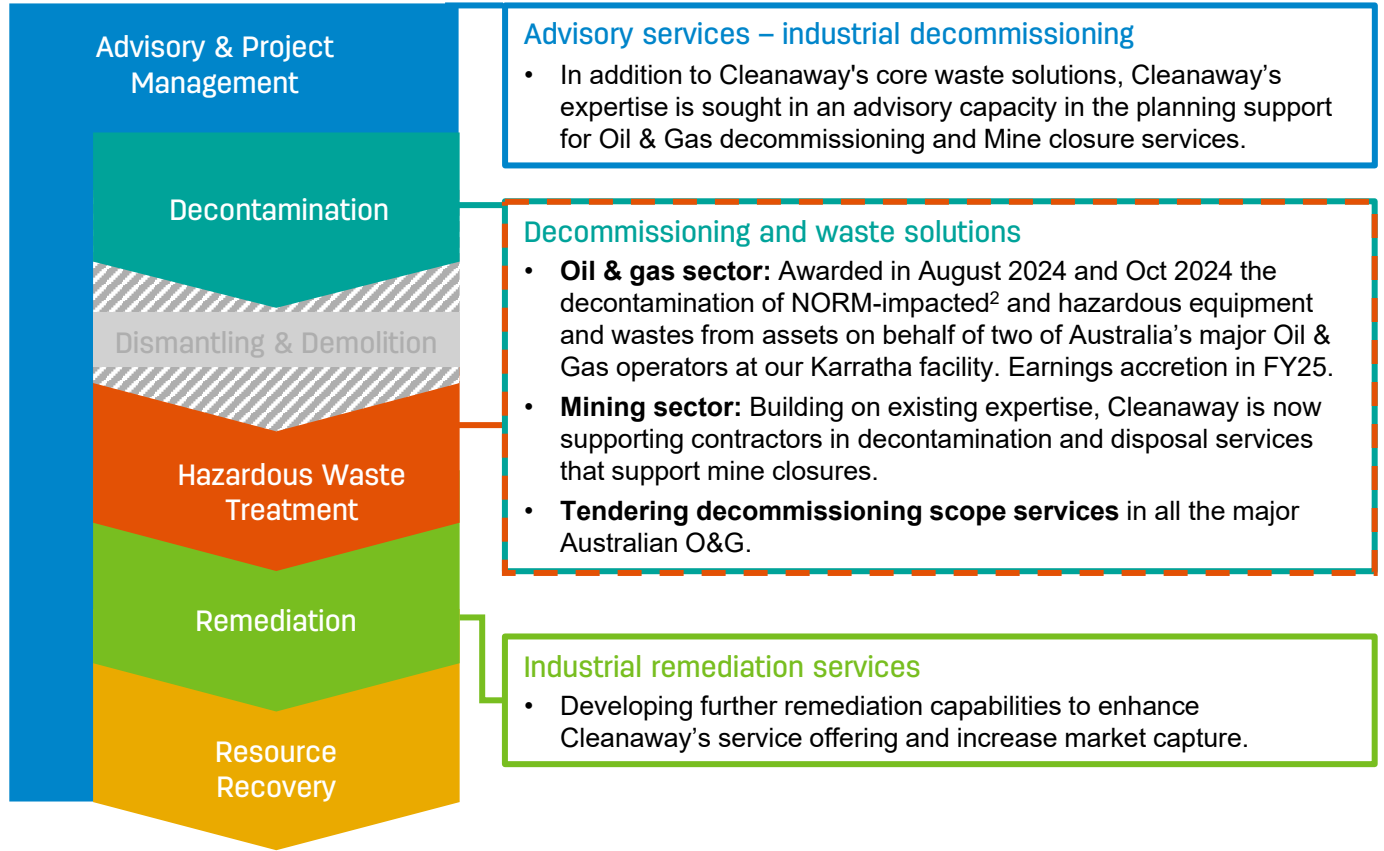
Advisory & Project Management

Decontamination

Dismantling & Demolition

Hazardous Waste Treatment

Remediation

Resource Recovery

Advisory services – industrial decommissioning

- In addition to Cleanaway's core waste solutions, Cleanaway's expertise is sought in an advisory capacity in the planning support for Oil & Gas decommissioning and Mine closure services.

Decommissioning and waste solutions

- **Oil & gas sector:** Awarded in August 2024 and Oct 2024 the decontamination of NORM-impacted$^2$ and hazardous equipment and wastes from assets on behalf of two of Australia's major Oil & Gas operators at our Karratha facility. Earnings accretion in FY25.
- **Mining sector:** Building on existing expertise, Cleanaway is now supporting contractors in decontamination and disposal services that support mine closures.
- **Tendering decommissioning scope services** in all the major Australian O&G.

Industrial remediation services

- Developing further remediation capabilities to enhance Cleanaway's service offering and increase market capture.